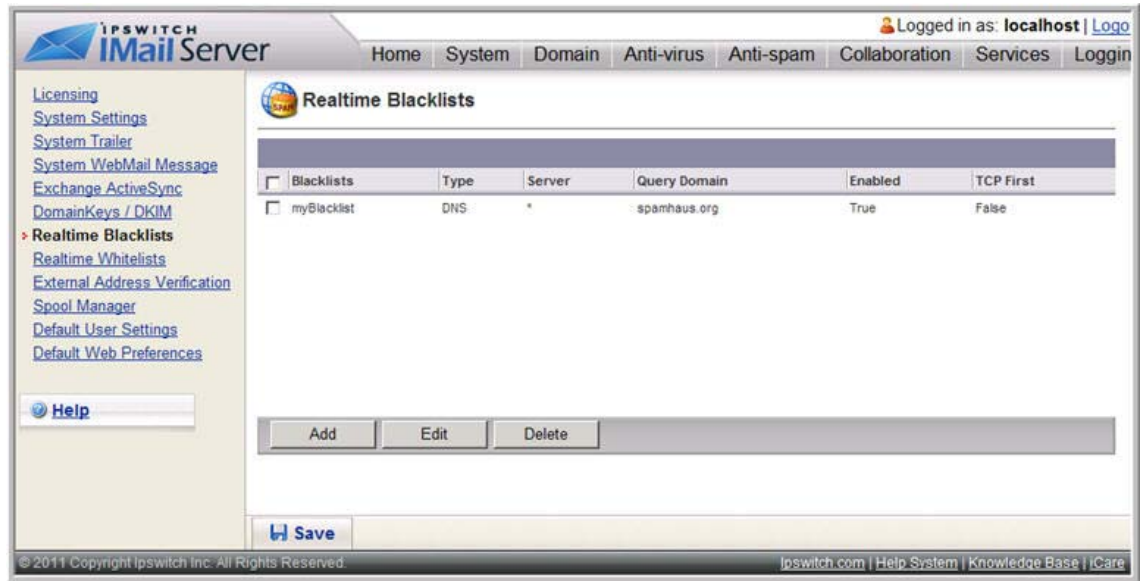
IPSWITCH
IMail Server

Logged in as: localhost | Logo

Home System Domain Anti-virus Anti-spam Collaboration Services Loggin

Licensing
System Settings
System Trailer
System WebMail Message
Exchange ActiveSync
DomainKeys / DKIM
Realtime Blacklists
Realtime Whitelists
External Address Verification
Spool Manager
Default User Settings
Default Web Preferences

Help

SPAM

Realtime Blacklists

| Blacklists | Type | Server | Query Domain | Enabled | TCP First |
|---|---|---|---|---|---|
| myBlacklist | DNS | * | spamhaus.org | True | False |

Add Edit Delete

Save

© 2011 Copyright Ipswitch Inc. All Rights Reserved.

Ipswitch.com | Help System | Knowledge Base | iCare